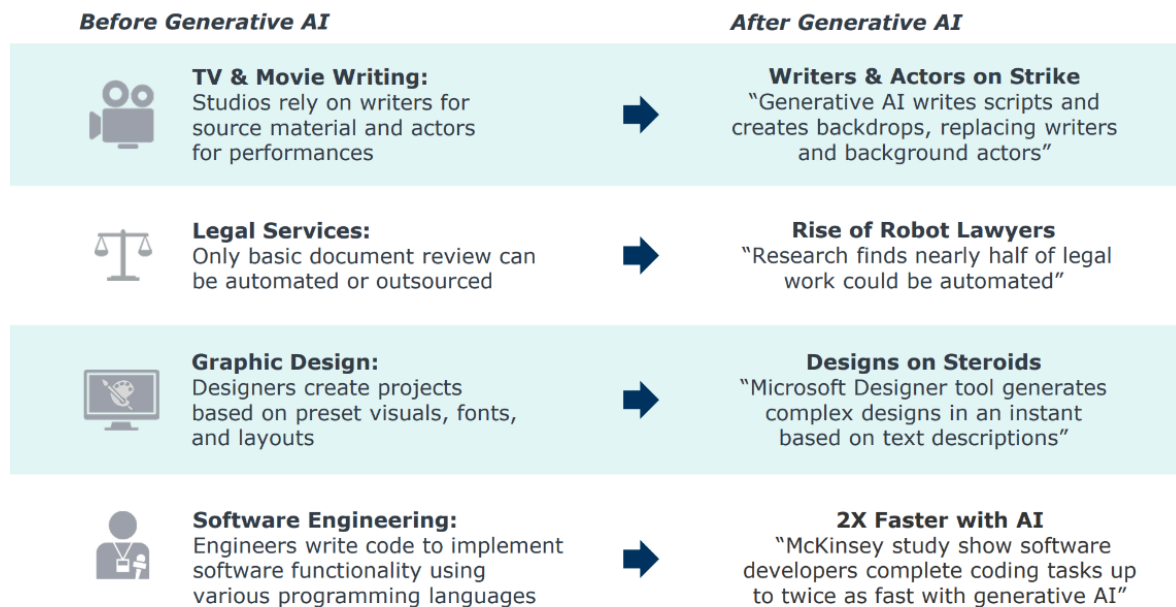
Before Generative AI

After Generative AI

TV & Movie Writing:
Studios rely on writers for source material and actors for performances

Writers & Actors on Strike
"Generative AI writes scripts and creates backdrops, replacing writers and background actors"

Legal Services:
Only basic document review can be automated or outsourced

Rise of Robot Lawyers
"Research finds nearly half of legal work could be automated"

Graphic Design:
Designers create projects based on preset visuals, fonts, and layouts

Designs on Steroids
"Microsoft Designer tool generates complex designs in an instant based on text descriptions"

Software Engineering:
Engineers write code to implement software functionality using various programming languages

2X Faster with AI
"McKinsey study show software developers complete coding tasks up to twice as fast with generative AI"